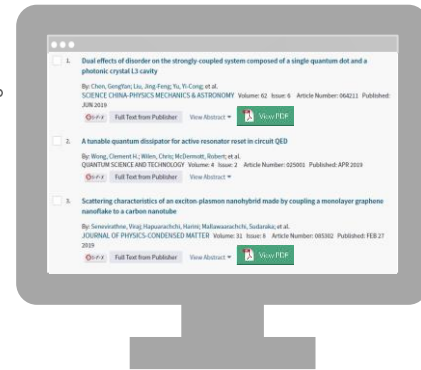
1. Dual effects of disorder on the strongly coupled system composed of a single quantum dot and a photonic crystal L3 cavity

By: Chen, Gengyan; Liu, Jing-Feng; Yu, Yi-Cong; et al.
SCIENCE CHINA-PHYSICS MECHANICS & ASTRONOMY Volume: 62 Issue: 6 Article Number: 064211 Published: JUN 2019

S·F·X Full Text from Publisher View Abstract View PDF

2. A tunable quantum dissipator for active resonator reset in circuit QED

By: Wong, Clement H.; Wilen, Chris; McDermott, Robert; et al.
QUANTUM SCIENCE AND TECHNOLOGY Volume: 4 Issue: 2 Article Number: 025001 Published: APR 2019

S·F·X Full Text from Publisher View Abstract

3. Scattering characteristics of an exciton-plasmon nanohybrid made by coupling a monolayer graphene nanoflake to a carbon nanotube

By: Seneviratne, Viraj Hapuarachchi, Harini; Mallawaarachchi, Sudaraka; et al.
JOURNAL OF PHYSICS-CONDENSED MATTER Volume: 31 Issue: 8 Article Number: 085302 Published: FEB 27 2019

S·F·X Full Text from Publisher View Abstract View PDF